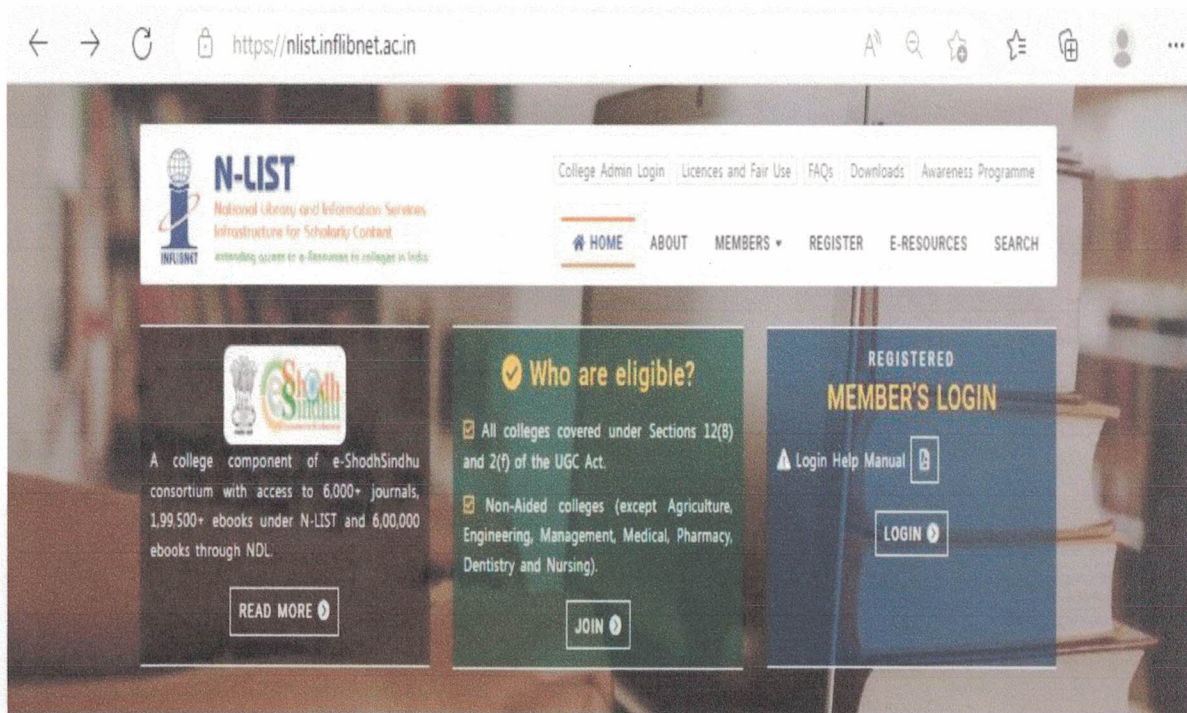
https://nlist.inflibnet.ac.in

N-LIST
National Library and Information Services Infrastructure for Scholarly Content
extending access to e-Resources to colleges in India
INFLIBNET

College Admin Login | Licences and Fair Use | FAQs | Downloads | Awareness Programme

HOME ABOUT MEMBERS ▾ REGISTER E-RESOURCES SEARCH

e-ShodhSindhu

A college component of e-ShodhSindhu consortium with access to 6,000+ journals, 1,99,500+ ebooks under N-LIST and 6,00,000 ebooks through NDL.

READ MORE

Who are eligible?

All colleges covered under Sections 12(B) and 2(f) of the UGC Act.

Non-Aided colleges (except Agriculture, Engineering, Management, Medical, Pharmacy, Dentistry and Nursing).

JOIN

REGISTERED
MEMBER'S LOGIN

Login Help Manual

LOGIN